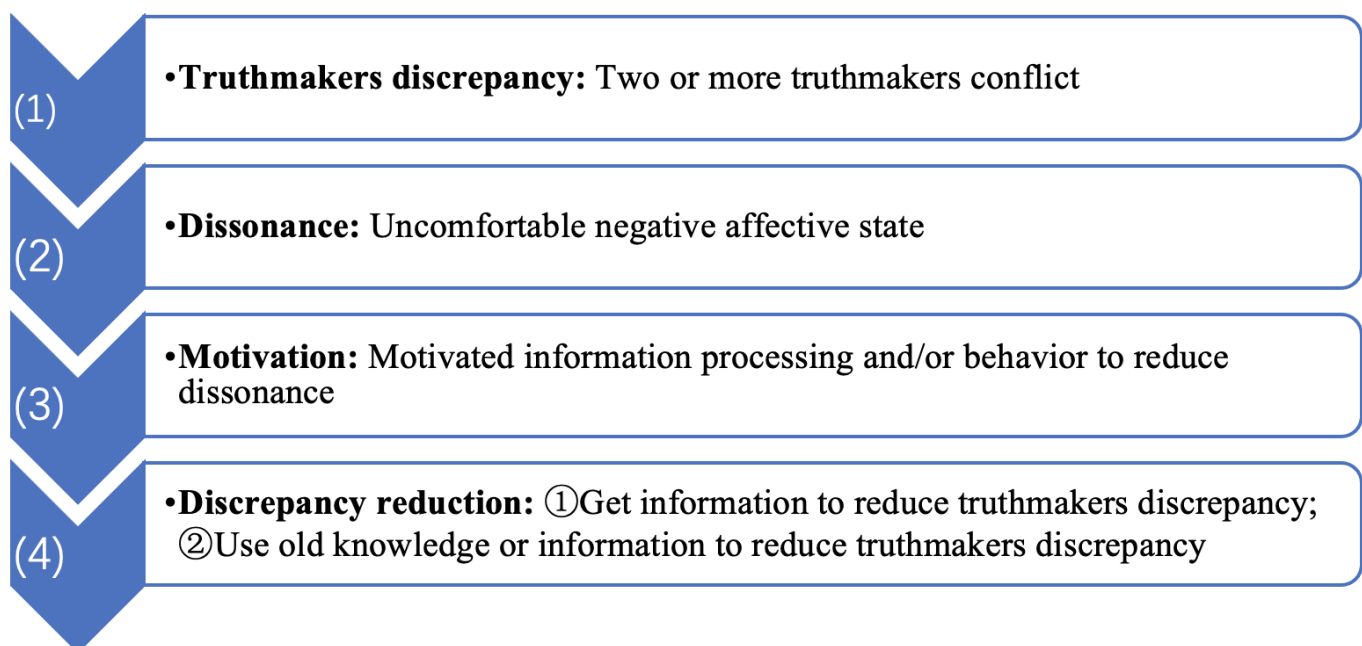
(1)
•**Truthmakers discrepancy:** Two or more truthmakers conflict

(2)
•**Dissonance:** Uncomfortable negative affective state

(3)
•**Motivation:** Motivated information processing and/or behavior to reduce dissonance

(4)
•**Discrepancy reduction:** ①Get information to reduce truthmakers discrepancy; ②Use old knowledge or information to reduce truthmakers discrepancy